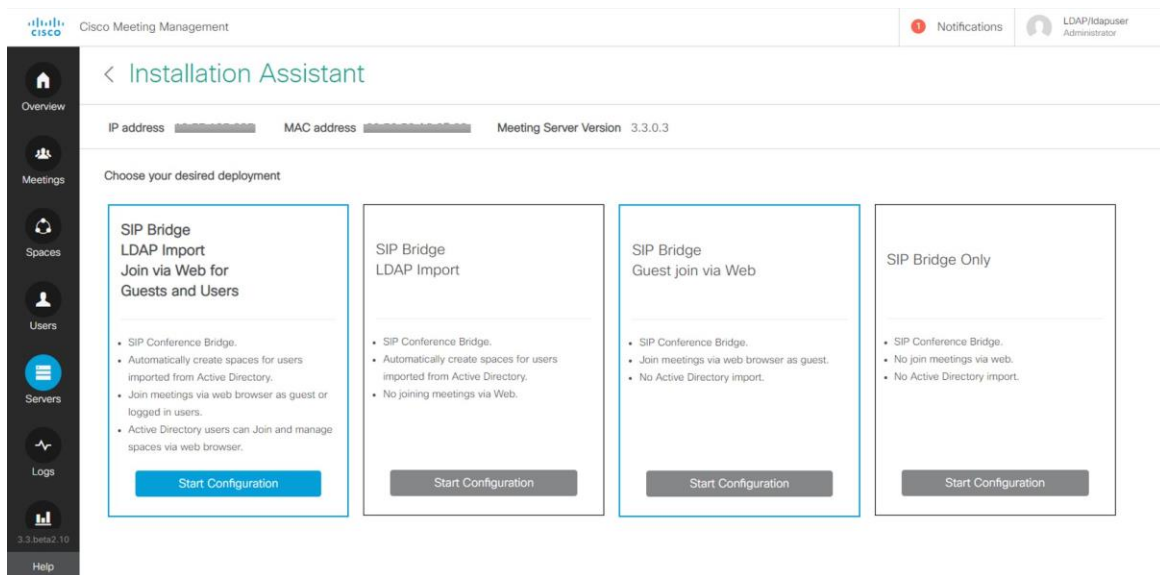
cisco Cisco Meeting Management

1 Notifications

LDAP/ldapuser
Administrator

Overview

Meetings

Spaces

Users

Servers

Logs

3.3.beta2.10

Help

< Installation Assistant

IP address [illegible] MAC address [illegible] Meeting Server Version 3.3.0.3

Choose your desired deployment

SIP Bridge
LDAP Import
Join via Web for Guests and Users

- SIP Conference Bridge.
- Automatically create spaces for users imported from Active Directory.
- Join meetings via web browser as guest or logged in users.
- Active Directory users can Join and manage spaces via web browser.

Start Configuration

SIP Bridge
LDAP Import

- SIP Conference Bridge.
- Automatically create spaces for users imported from Active Directory.
- No joining meetings via Web.

Start Configuration

SIP Bridge
Guest join via Web

- SIP Conference Bridge.
- Join meetings via web browser as guest.
- No Active Directory import.

Start Configuration

SIP Bridge Only

- SIP Conference Bridge.
- No join meetings via web.
- No Active Directory import.

Start Configuration